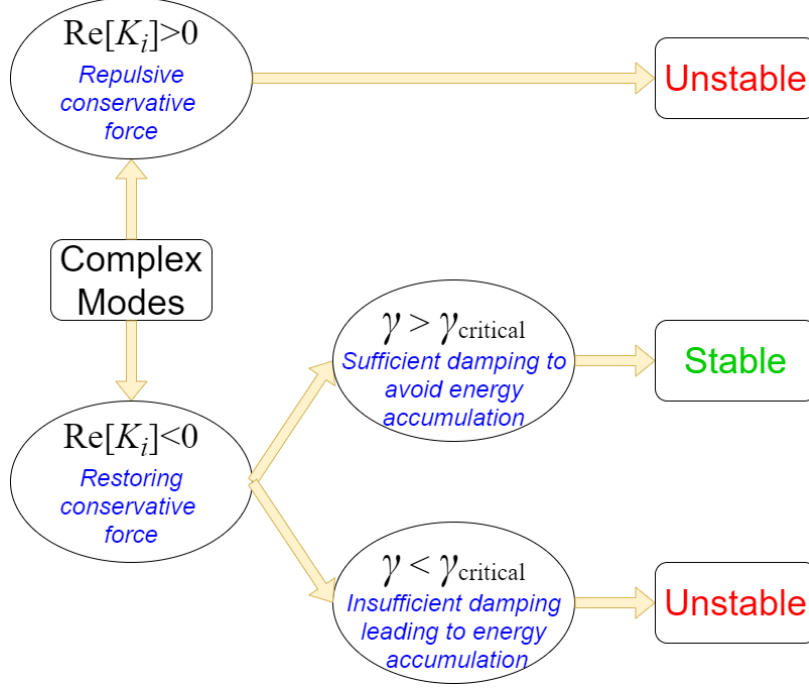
$\mathrm{Re}[K_i]>0$
Repulsive conservative force

Unstable

Complex Modes

$\gamma > \gamma_{\mathrm{critical}}$
Sufficient damping to avoid energy accumulation

Stable

$\mathrm{Re}[K_i]<0$
Restoring conservative force

$\gamma < \gamma_{\mathrm{critical}}$
Insufficient damping leading to energy accumulation

Unstable